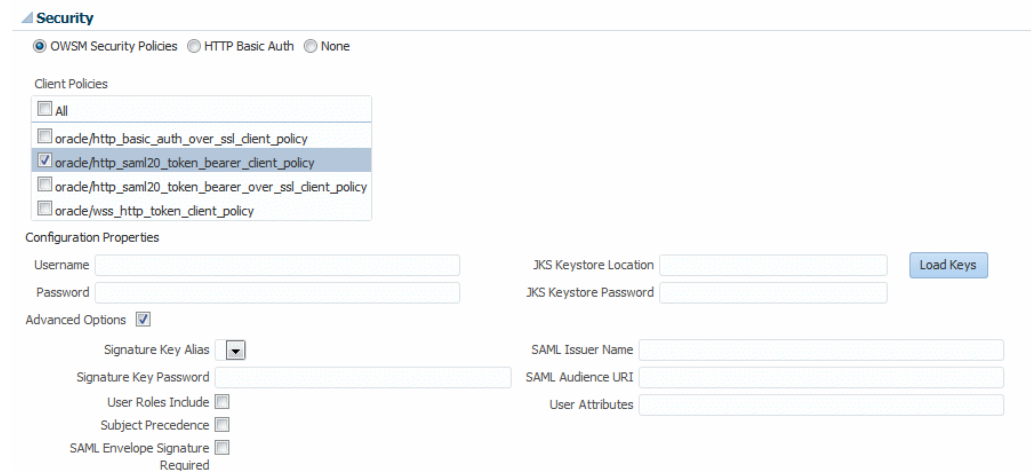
Security

OWSM Security Policies HTTP Basic Auth None

Client Policies

All

oracle/http_basic_auth_over_ssl_client_policy

oracle/http_saml20_token_bearer_client_policy

oracle/http_saml20_token_bearer_over_ssl_client_policy

oracle/wss_http_token_client_policy

Configuration Properties

Username

Password

JKS Keystore Location

JKS Keystore Password

Load Keys

Advanced Options

Signature Key Alias

Signature Key Password

User Roles Include

Subject Precedence

SAML Envelope Signature Required

SAML Issuer Name

SAML Audience URI

User Attributes